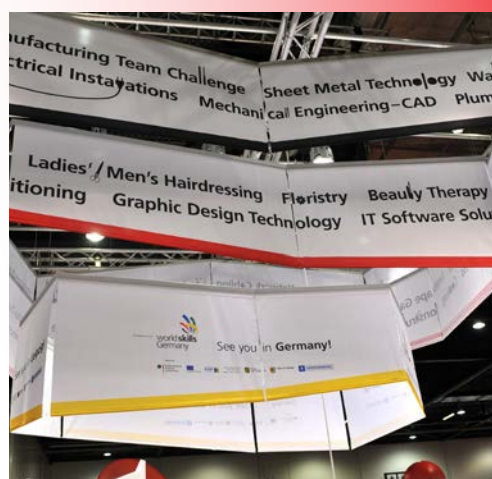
ufacturing Team Challenge Sheet Metal Technology Wa
ctrical Installations Mechanical Engineering–CAD Plum

Ladies'/Men's Hairdressing Floristry Beauty Therapy
itioning Graphic Design Technology IT Software Solu

worldskills Germany
See you in Germany!